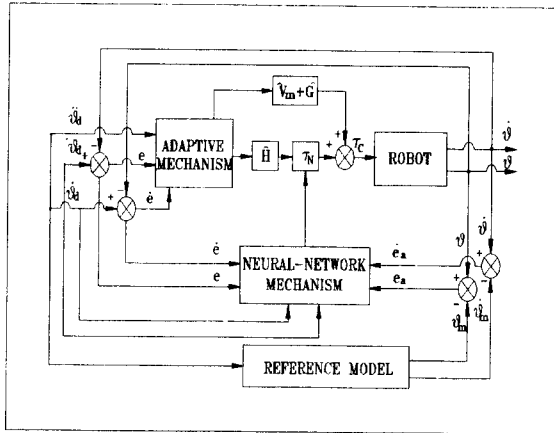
$\ddot{\vartheta}_d$

$\vartheta_d$

$\dot{\vartheta}_d$

e

$\dot{e}$

ADAPTIVE MECHANISM

$V_m + G$

$\hat{H}$

$\tau_N$

$\tau_C$

ROBOT

$\dot{\vartheta}$

$\vartheta$

$\dot{e}$

e

NEURAL-NETWORK MECHANISM

$\dot{e}_a$

$e_a$

$\vartheta$

$\dot{\vartheta}$

$\vartheta_m$

$\dot{\vartheta}_m$

REFERENCE MODEL